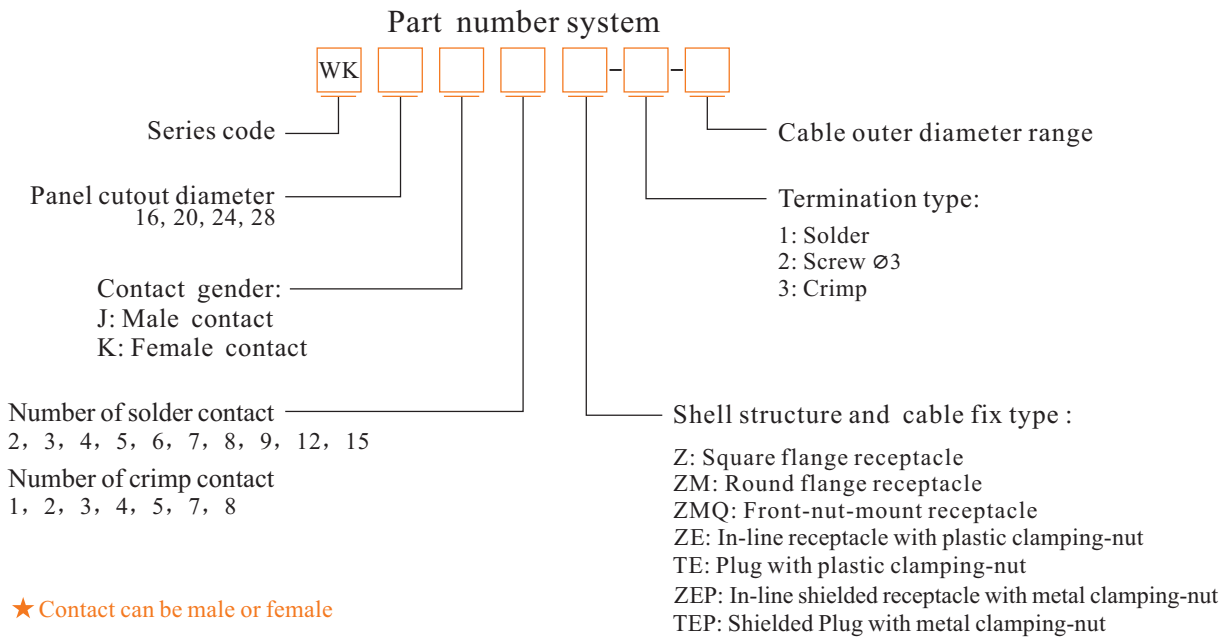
Part number system

WK - -

Series code

Panel cutout diameter
16, 20, 24, 28

Contact gender:
J: Male contact
K: Female contact

Number of solder contact
2，3，4，5，6，7，8，9，12，15

Number of crimp contact
1，2，3，4，5，7，8

★Contact can be male or female

Cable outer diameter range

Termination type:
1: Solder
2: Screw ⌀3
3: Crimp

Shell structure and cable fix type :
Z: Square flange receptacle
ZM: Round flange receptacle
ZMQ: Front-nut-mount receptacle
ZE: In-line receptacle with plastic clamping-nut
TE: Plug with plastic clamping-nut
ZEP: In-line shielded receptacle with metal clamping-nut
TEP: Shielded Plug with metal clamping-nut